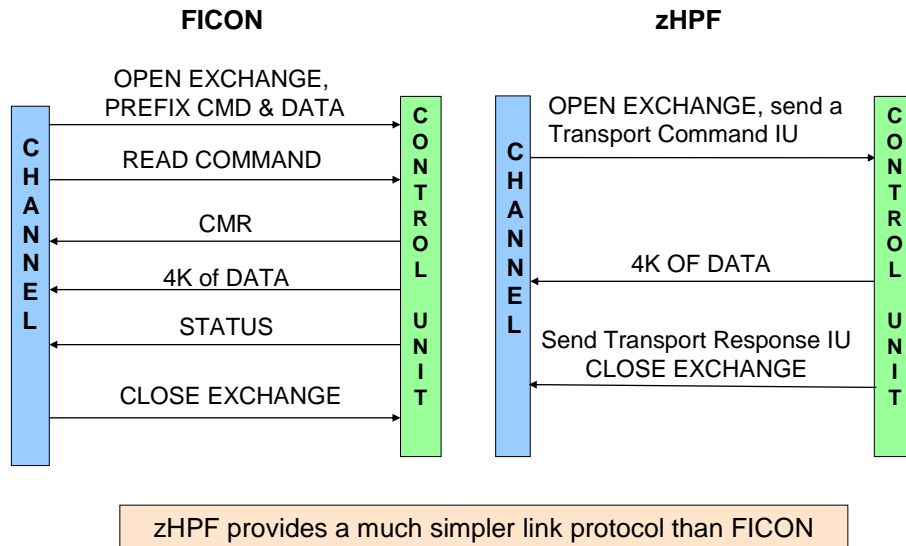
FICON

CHANNEL

OPEN EXCHANGE, PREFIX CMD & DATA

READ COMMAND

CMR

4K of DATA

STATUS

CLOSE EXCHANGE

CONTROL UNIT

zHPF

CHANNEL

OPEN EXCHANGE, send a Transport Command IU

4K OF DATA

Send Transport Response IU CLOSE EXCHANGE

CONTROL UNIT

zHPF provides a much simpler link protocol than FICON